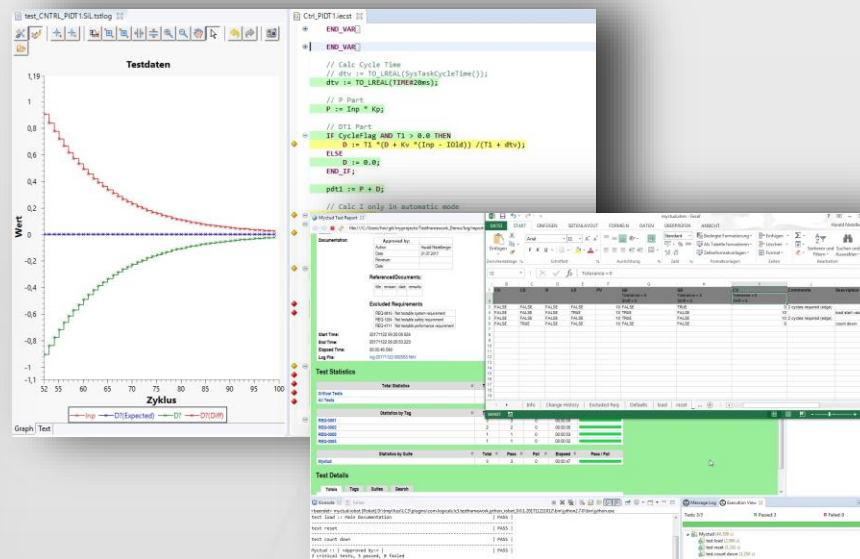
test_CNTRL_PIDT1.SiL.tstlog

Testdaten

1,19
1
0,8
0,6
0,4
0,2
0
-0,2
-0,4
-0,6
-0,8
-1
-1,1

Wert

52 55 60 65 70 75 80 85 90 95 100

Zyklus

Inp
DT(Expected)
DT
DT(Diff)

Graph Text

Ctrl_PIDT1.iecst

END_VAR

END_VAR

// Calc Cycle Time
// dtv := TO_LREAL(SysTaskCycleTime());
dtv := TO_LREAL(TIME#20ms);

// P Part
P := Inp * Kp;

// DT1 Part
IF CycleFlag AND T1 > 0.0 THEN
D := T1 *(D + Kv *(Inp - IOld)) /(T1 + dtv);
ELSE
D := 0.0;
END_IF;

pdt1 := P + D;

// Calc I only in automatic mode

Mystud Test Report

Documentation

Approved by:

ReferencedDocuments:

Excluded Requirements

Start Time:
End Time:
Elapsed Time:
Log File:

Test Statistics

Total Statistics

Critical Tests
All Tests

Statistics by Tag

Statistics by Suite

Test Details

Totals Tags Suites Search

Console

test load :: Main Documentation | PASS |
test reset | PASS |
test count down | PASS |
Mystud :: | PASS |
3 critical tests, 3 passed, 0 failed

Message Log Execution View

Tests 3/3 Passed 3 Failed 0

Mystud
test load
test reset
test count down

DATEI START EINFÜGEN SEITENLAYOUT FORMELN DATEN ÜBERPRÜFEN ANSICHT

Tolerance = 0

FALSE FALSE FALSE FALSE TRUE
FALSE FALSE FALSE TRUE
FALSE FALSE FALSE TRUE
FALSE TRUE FALSE FALSE

2 cycles required (edge)
load start value
cycles required (edge)
count down

Info Change History Excluded Req Defaults load reset